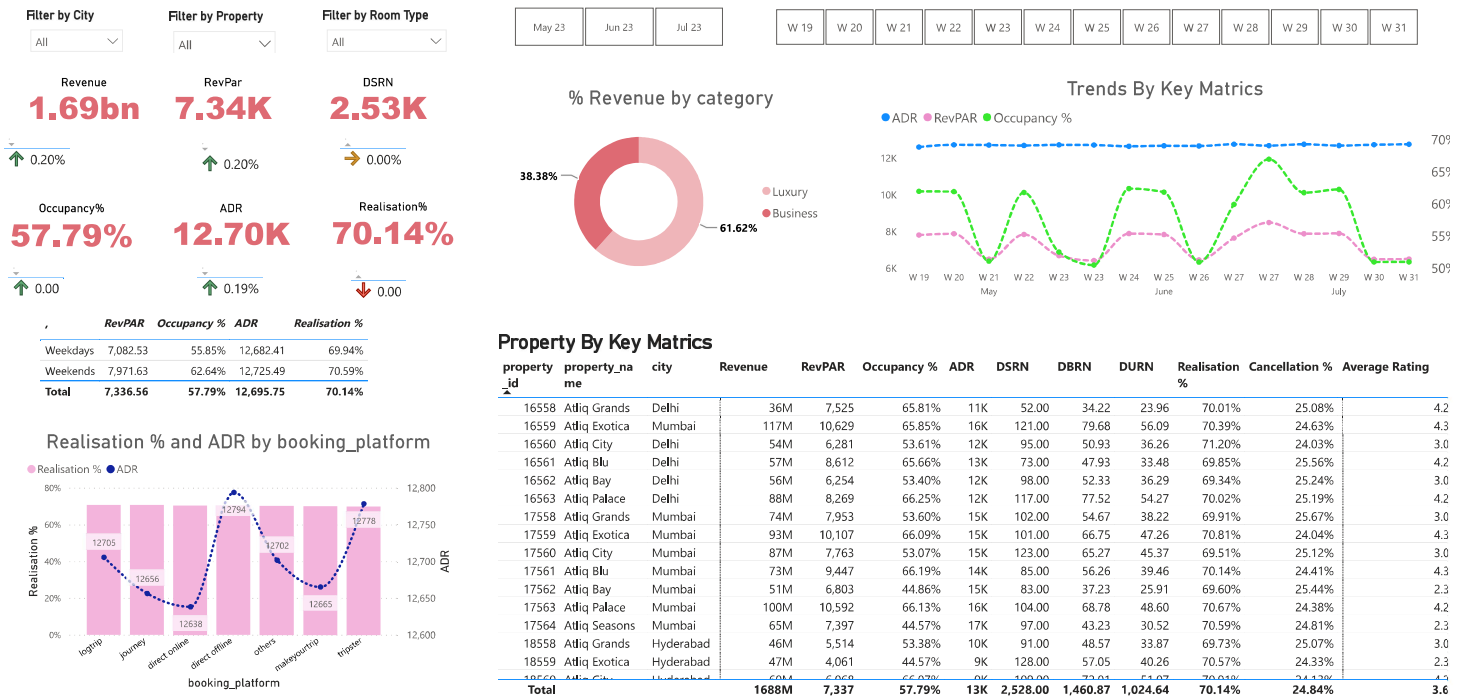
Filter by City
All

Filter by Property
All

Filter by Room Type
All

May 23 | Jun 23 | Jul 23

W 19 | W 20 | W 21 | W 22 | W 23 | W 24 | W 25 | W 26 | W 27 | W 28 | W 29 | W 30 | W 31

Revenue
1.69bn
0.20%

RevPar
7.34K
0.20%

DSRN
2.53K
0.00%

Occupancy%
57.79%
0.00

ADR
12.70K
0.19%

Realisation%
70.14%
0.00

% Revenue by category
38.38%
61.62%
Luxury
Business

Trends By Key Matrics
ADR RevPAR Occupancy %
12K
10K
8K
6K
70%
65%
60%
55%
50%
W 19 W 20 W 21 W 22 W 23 W 24 W 25 W 26 W 27 W 28 W 29 W 30 W 31
May June July

| , | RevPAR | Occupancy % | ADR | Realisation % |
|---|---|---|---|---|
| Weekdays | 7,082.53 | 55.85% | 12,682.41 | 69.94% |
| Weekends | 7,971.63 | 62.64% | 12,725.49 | 70.59% |
| Total | 7,336.56 | 57.79% | 12,695.75 | 70.14% |

Realisation % and ADR by booking_platform
Realisation % ADR
80%
60%
40%
20%
0%
Realisation %
12,800
12,750
12,700
12,650
12,600
ADR
12705
12656
12638
12794
12702
12665
12778
logtrip journey direct online direct offline others makeyourtrip tripster
booking_platform

Property By Key Matrics

| property_id | property_name | city | Revenue | RevPAR | Occupancy % | ADR | DSRN | DBRN | DURN | Realisation % | Cancellation % | Average Rating |
|---|---|---|---|---|---|---|---|---|---|---|---|---|
| 16558 | Atliq Grands | Delhi | 36M | 7,525 | 65.81% | 11K | 52.00 | 34.22 | 23.96 | 70.01% | 25.08% | 4.2 |
| 16559 | Atliq Exotica | Mumbai | 117M | 10,629 | 65.85% | 16K | 121.00 | 79.68 | 56.09 | 70.39% | 24.63% | 4.3 |
| 16560 | Atliq City | Delhi | 54M | 6,281 | 53.61% | 12K | 95.00 | 50.93 | 36.26 | 71.20% | 24.03% | 3.0 |
| 16561 | Atliq Blu | Delhi | 57M | 8,612 | 65.66% | 13K | 73.00 | 47.93 | 33.48 | 69.85% | 25.56% | 4.2 |
| 16562 | Atliq Bay | Delhi | 56M | 6,254 | 53.40% | 12K | 98.00 | 52.33 | 36.29 | 69.34% | 25.24% | 4.3 |
| 16563 | Atliq Palace | Delhi | 88M | 8,269 | 66.25% | 12K | 117.00 | 77.52 | 54.27 | 70.02% | 25.19% | 4.2 |
| 17558 | Atliq Grands | Mumbai | 74M | 7,953 | 53.60% | 15K | 102.00 | 54.67 | 38.22 | 69.91% | 25.67% | 3.0 |
| 17559 | Atliq Exotica | Mumbai | 93M | 10,107 | 66.09% | 15K | 101.00 | 66.75 | 47.26 | 70.81% | 24.04% | 4.3 |
| 17560 | Atliq City | Mumbai | 87M | 7,763 | 53.07% | 15K | 123.00 | 65.27 | 45.37 | 69.51% | 25.12% | 3.0 |
| 17561 | Atliq Blu | Mumbai | 73M | 9,447 | 66.19% | 14K | 85.00 | 56.26 | 39.46 | 70.14% | 24.41% | 4.3 |
| 17562 | Atliq Bay | Mumbai | 51M | 6,803 | 44.86% | 15K | 83.00 | 37.23 | 25.91 | 69.60% | 25.44% | 2.3 |
| 17563 | Atliq Palace | Mumbai | 100M | 10,592 | 66.13% | 16K | 104.00 | 68.78 | 48.60 | 70.67% | 24.38% | 4.2 |
| 17564 | Atliq Seasons | Mumbai | 65M | 7,397 | 44.57% | 17K | 97.00 | 43.23 | 30.52 | 70.59% | 24.81% | 2.3 |
| 18558 | Atliq Grands | Hyderabad | 46M | 5,514 | 53.38% | 10K | 91.00 | 48.57 | 33.87 | 69.73% | 25.07% | 3.0 |
| 18559 | Atliq Exotica | Hyderabad | 47M | 4,061 | 44.57% | 9K | 128.00 | 57.05 | 40.26 | 70.57% | 24.33% | 2.3 |
| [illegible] | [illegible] | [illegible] | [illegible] | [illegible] | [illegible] | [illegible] | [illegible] | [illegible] | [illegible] | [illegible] | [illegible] | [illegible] |
| Total | | | 1688M | 7,337 | 57.79% | 13K | 2,528.00 | 1,460.87 | 1,024.64 | 70.14% | 24.84% | 3.6 |